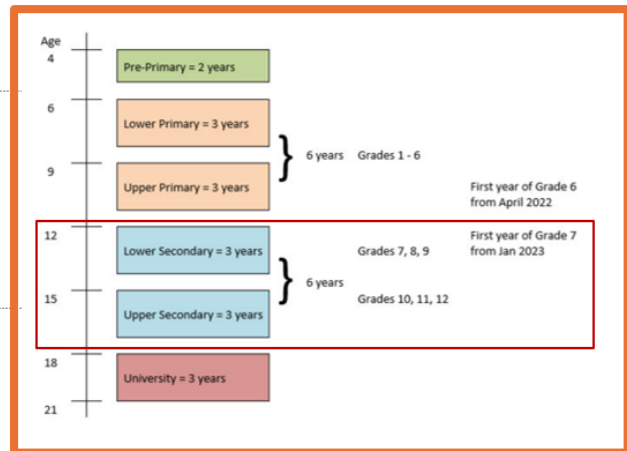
Age
4
6
9
12
15
18
21

Pre-Primary = 2 years

Lower Primary = 3 years

Upper Primary = 3 years

6 years Grades 1 - 6

First year of Grade 6 from April 2022

Lower Secondary = 3 years

Upper Secondary = 3 years

6 years

Grades 7, 8, 9

Grades 10, 11, 12

First year of Grade 7 from Jan 2023

University = 3 years